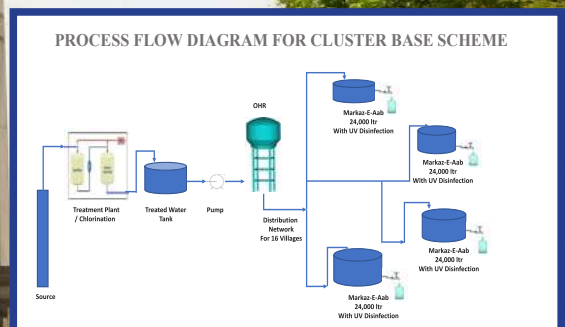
PROCESS FLOW DIAGRAM FOR CLUSTER BASE SCHEME

OHR

Markaz-E-Aab
24,000 ltr
With UV Disinfection

Markaz-E-Aab
24,000 ltr
With UV Disinfection

Treatment Plant / Chlorination

Treated Water Tank

Pump

Distribution Network For 16 Villages

Markaz-E-Aab
24,000 ltr
With UV Disinfection

Source

Markaz-E-Aab
24,000 ltr
With UV Disinfection